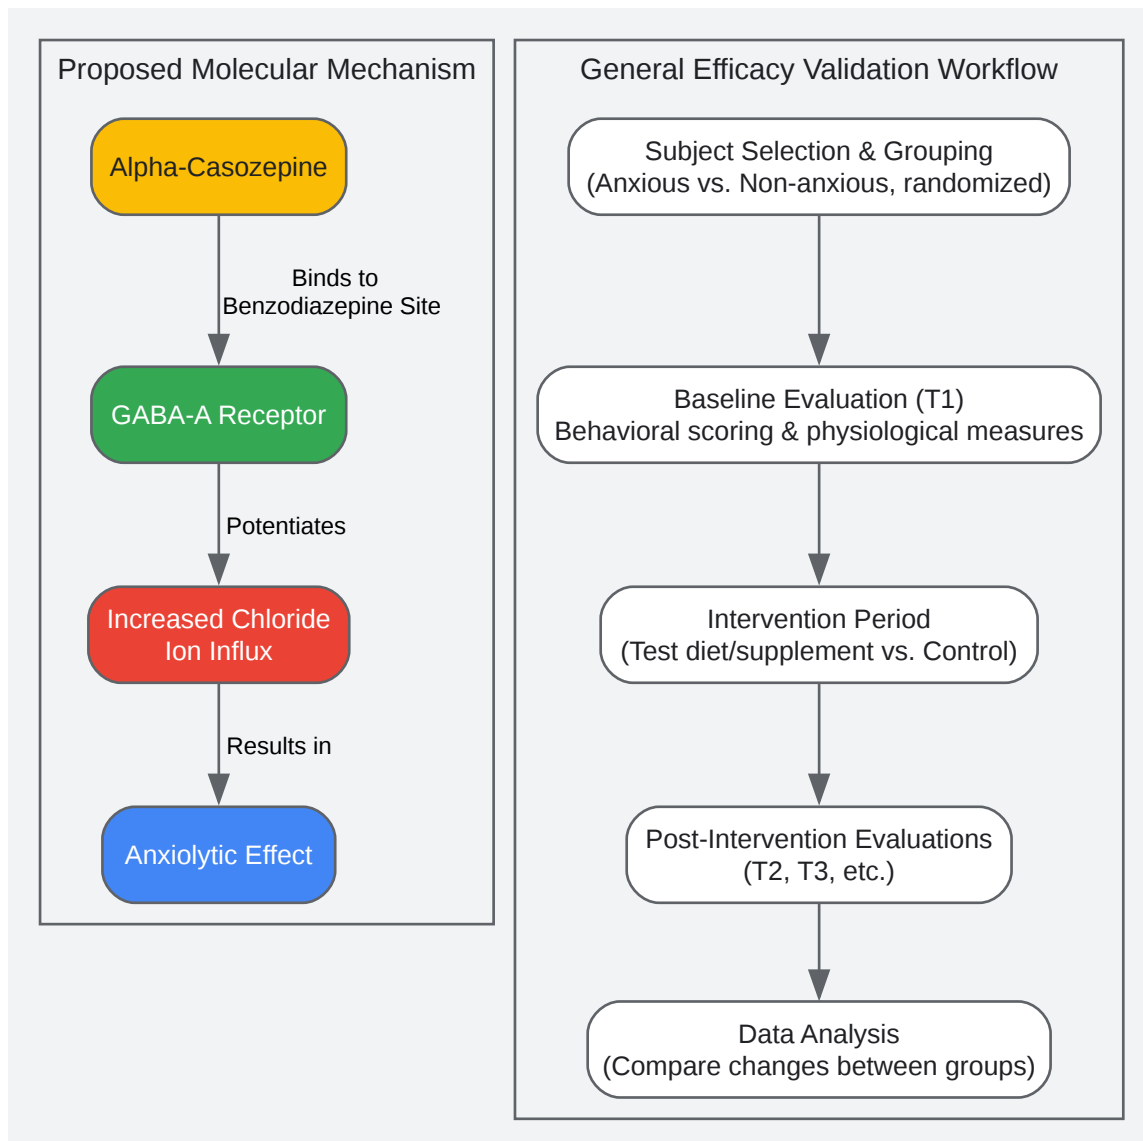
Proposed Molecular Mechanism

Alpha-Casozepine

Binds to
Benzodiazepine Site

GABA-A Receptor

Potentiates

Increased Chloride Ion Influx

Results in

Anxiolytic Effect

General Efficacy Validation Workflow

Subject Selection & Grouping
(Anxious vs. Non-anxious, randomized)

Baseline Evaluation (T1)
Behavioral scoring & physiological measures

Intervention Period
(Test diet/supplement vs. Control)

Post-Intervention Evaluations
(T2, T3, etc.)

Data Analysis
(Compare changes between groups)